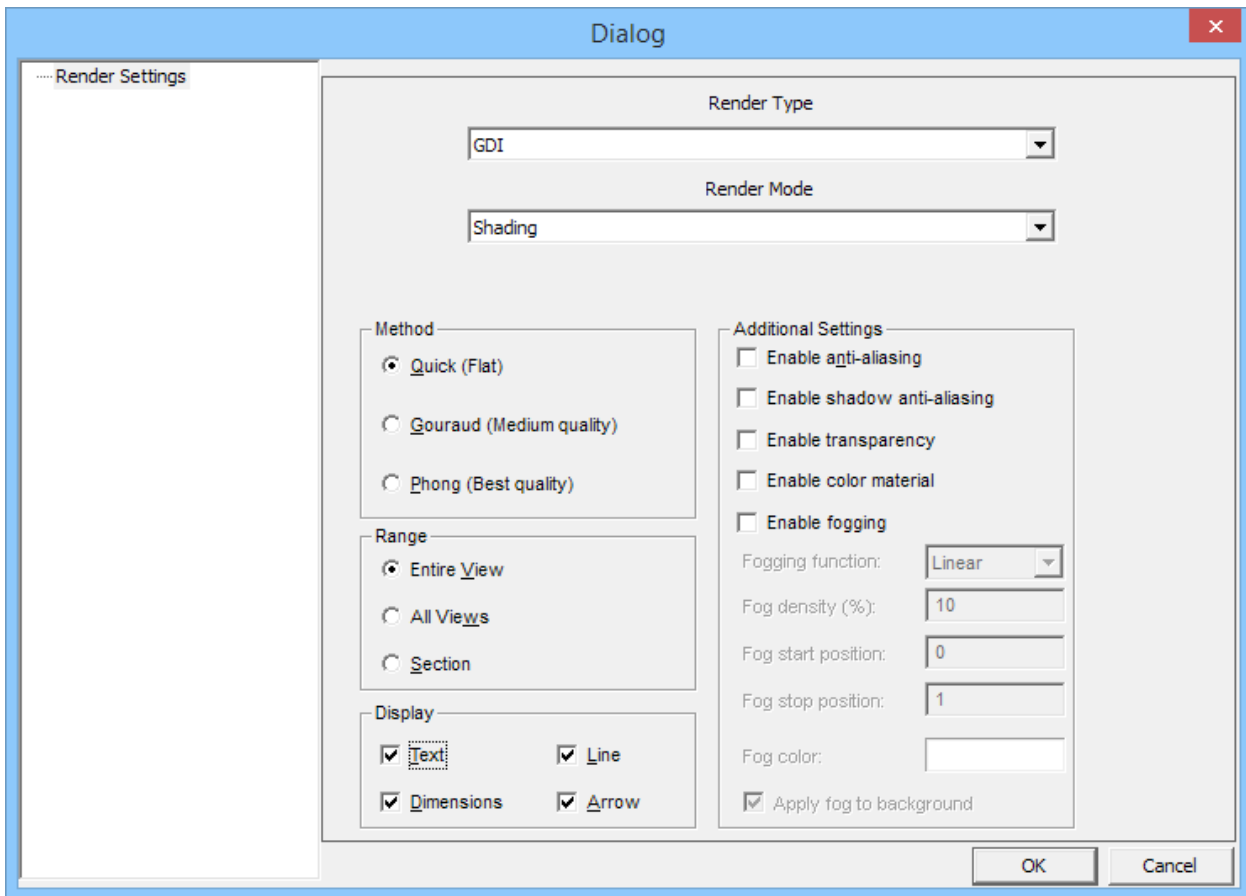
Dialog

Render Settings

Render Type

GDI

Render Mode

Shading

Method

Quick (Flat)

Gouraud (Medium quality)

Phong (Best quality)

Range

Entire View

All Views

Section

Display

Text

Line

Dimensions

Arrow

Additional Settings

Enable anti-aliasing

Enable shadow anti-aliasing

Enable transparency

Enable color material

Enable fogging

Fogging function: Linear

Fog density (%): 10

Fog start position: 0

Fog stop position: 1

Fog color:

Apply fog to background

OK

Cancel